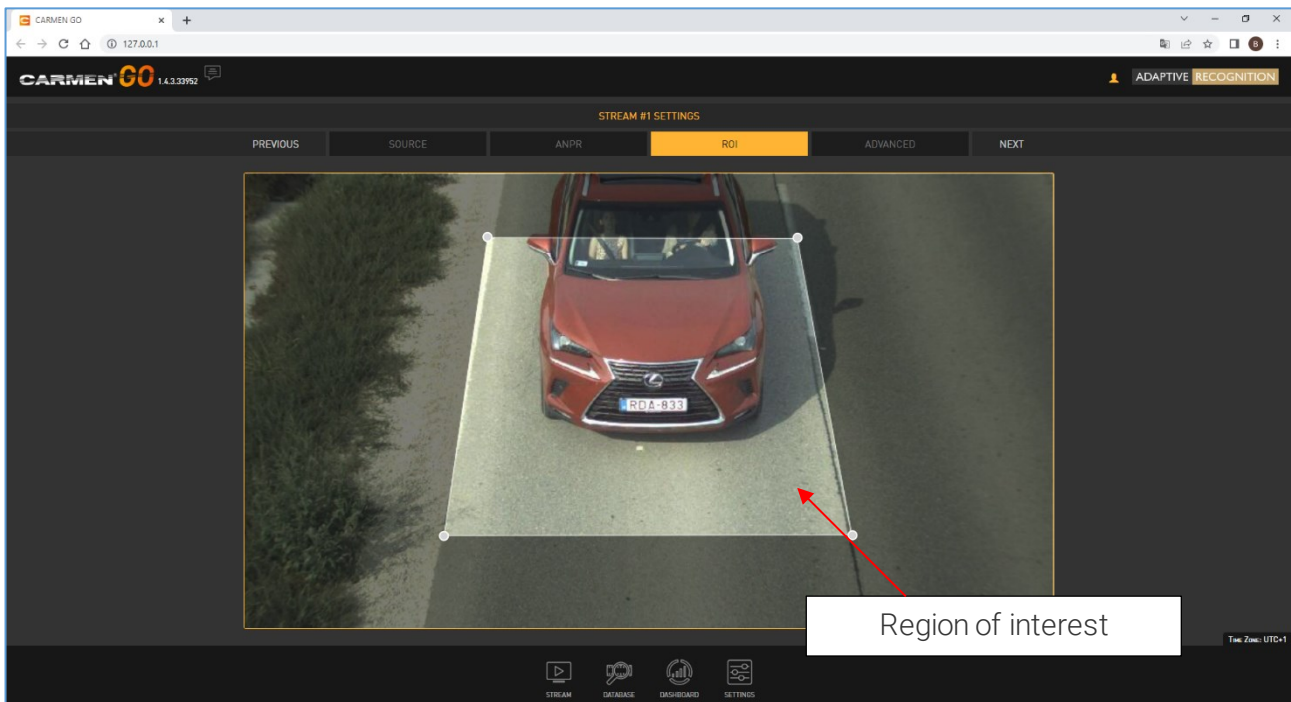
CARMEN GO ×

127.0.0.1

CARMEN GO 1.4.3.33952

ADAPTIVE RECOGNITION

STREAM #1 SETTINGS

PREVIOUS

SOURCE

ANPR

ROI

ADVANCED

NEXT

RDA-833

Region of interest

Time Zone: UTC+1

STREAM

DATABASE

DASHBOARD

SETTINGS